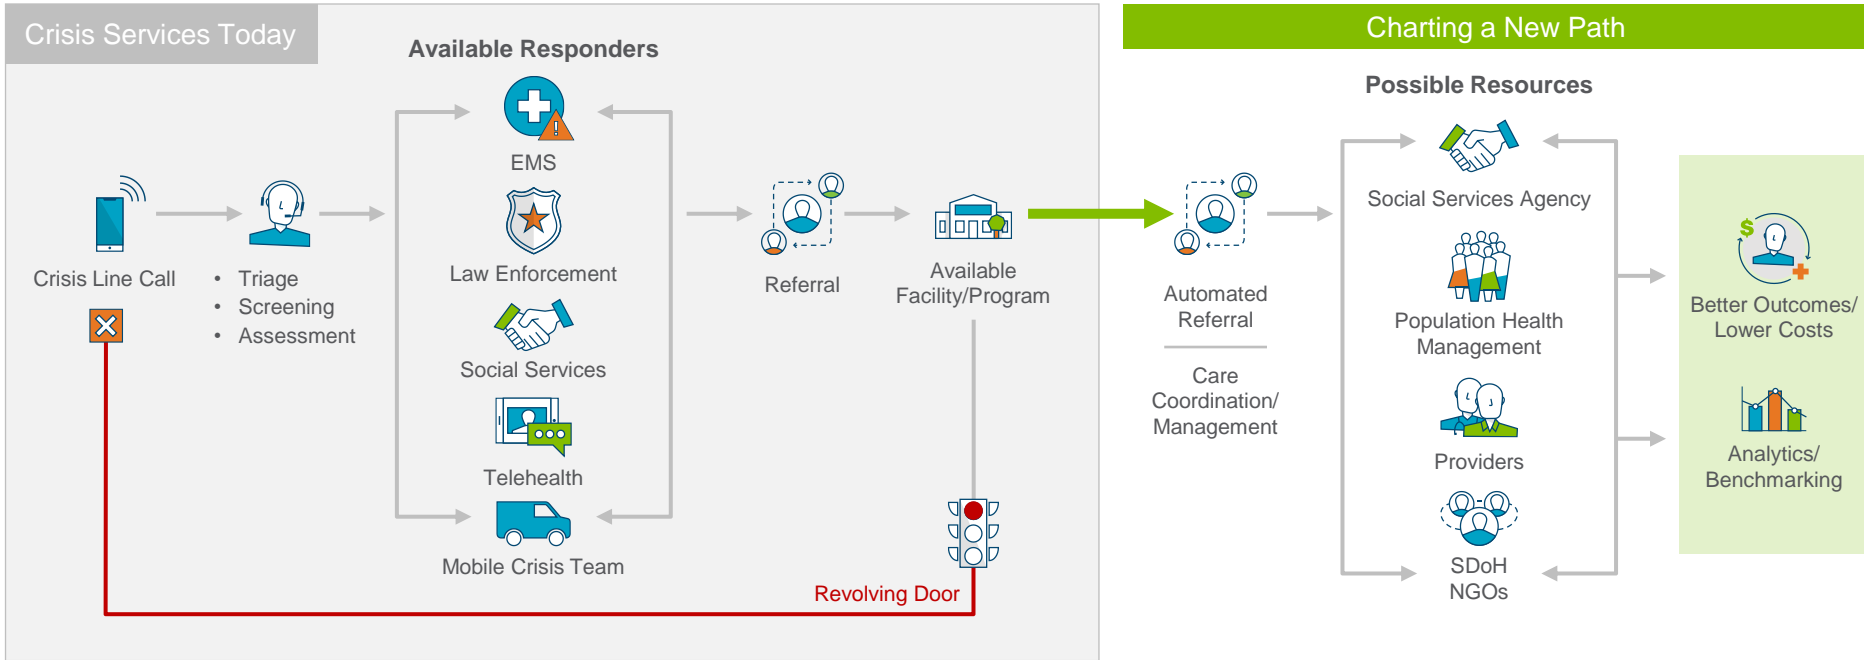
Crisis Services Today

Available Responders

Crisis Line Call

- Triage
- Screening
- Assessment

EMS

Law Enforcement

Social Services

Telehealth

Mobile Crisis Team

Referral

Available Facility/Program

Revolving Door

Charting a New Path

Possible Resources

Automated Referral

Care Coordination/ Management

Social Services Agency

Population Health Management

Providers

SDoH NGOs

Better Outcomes/ Lower Costs

Analytics/ Benchmarking